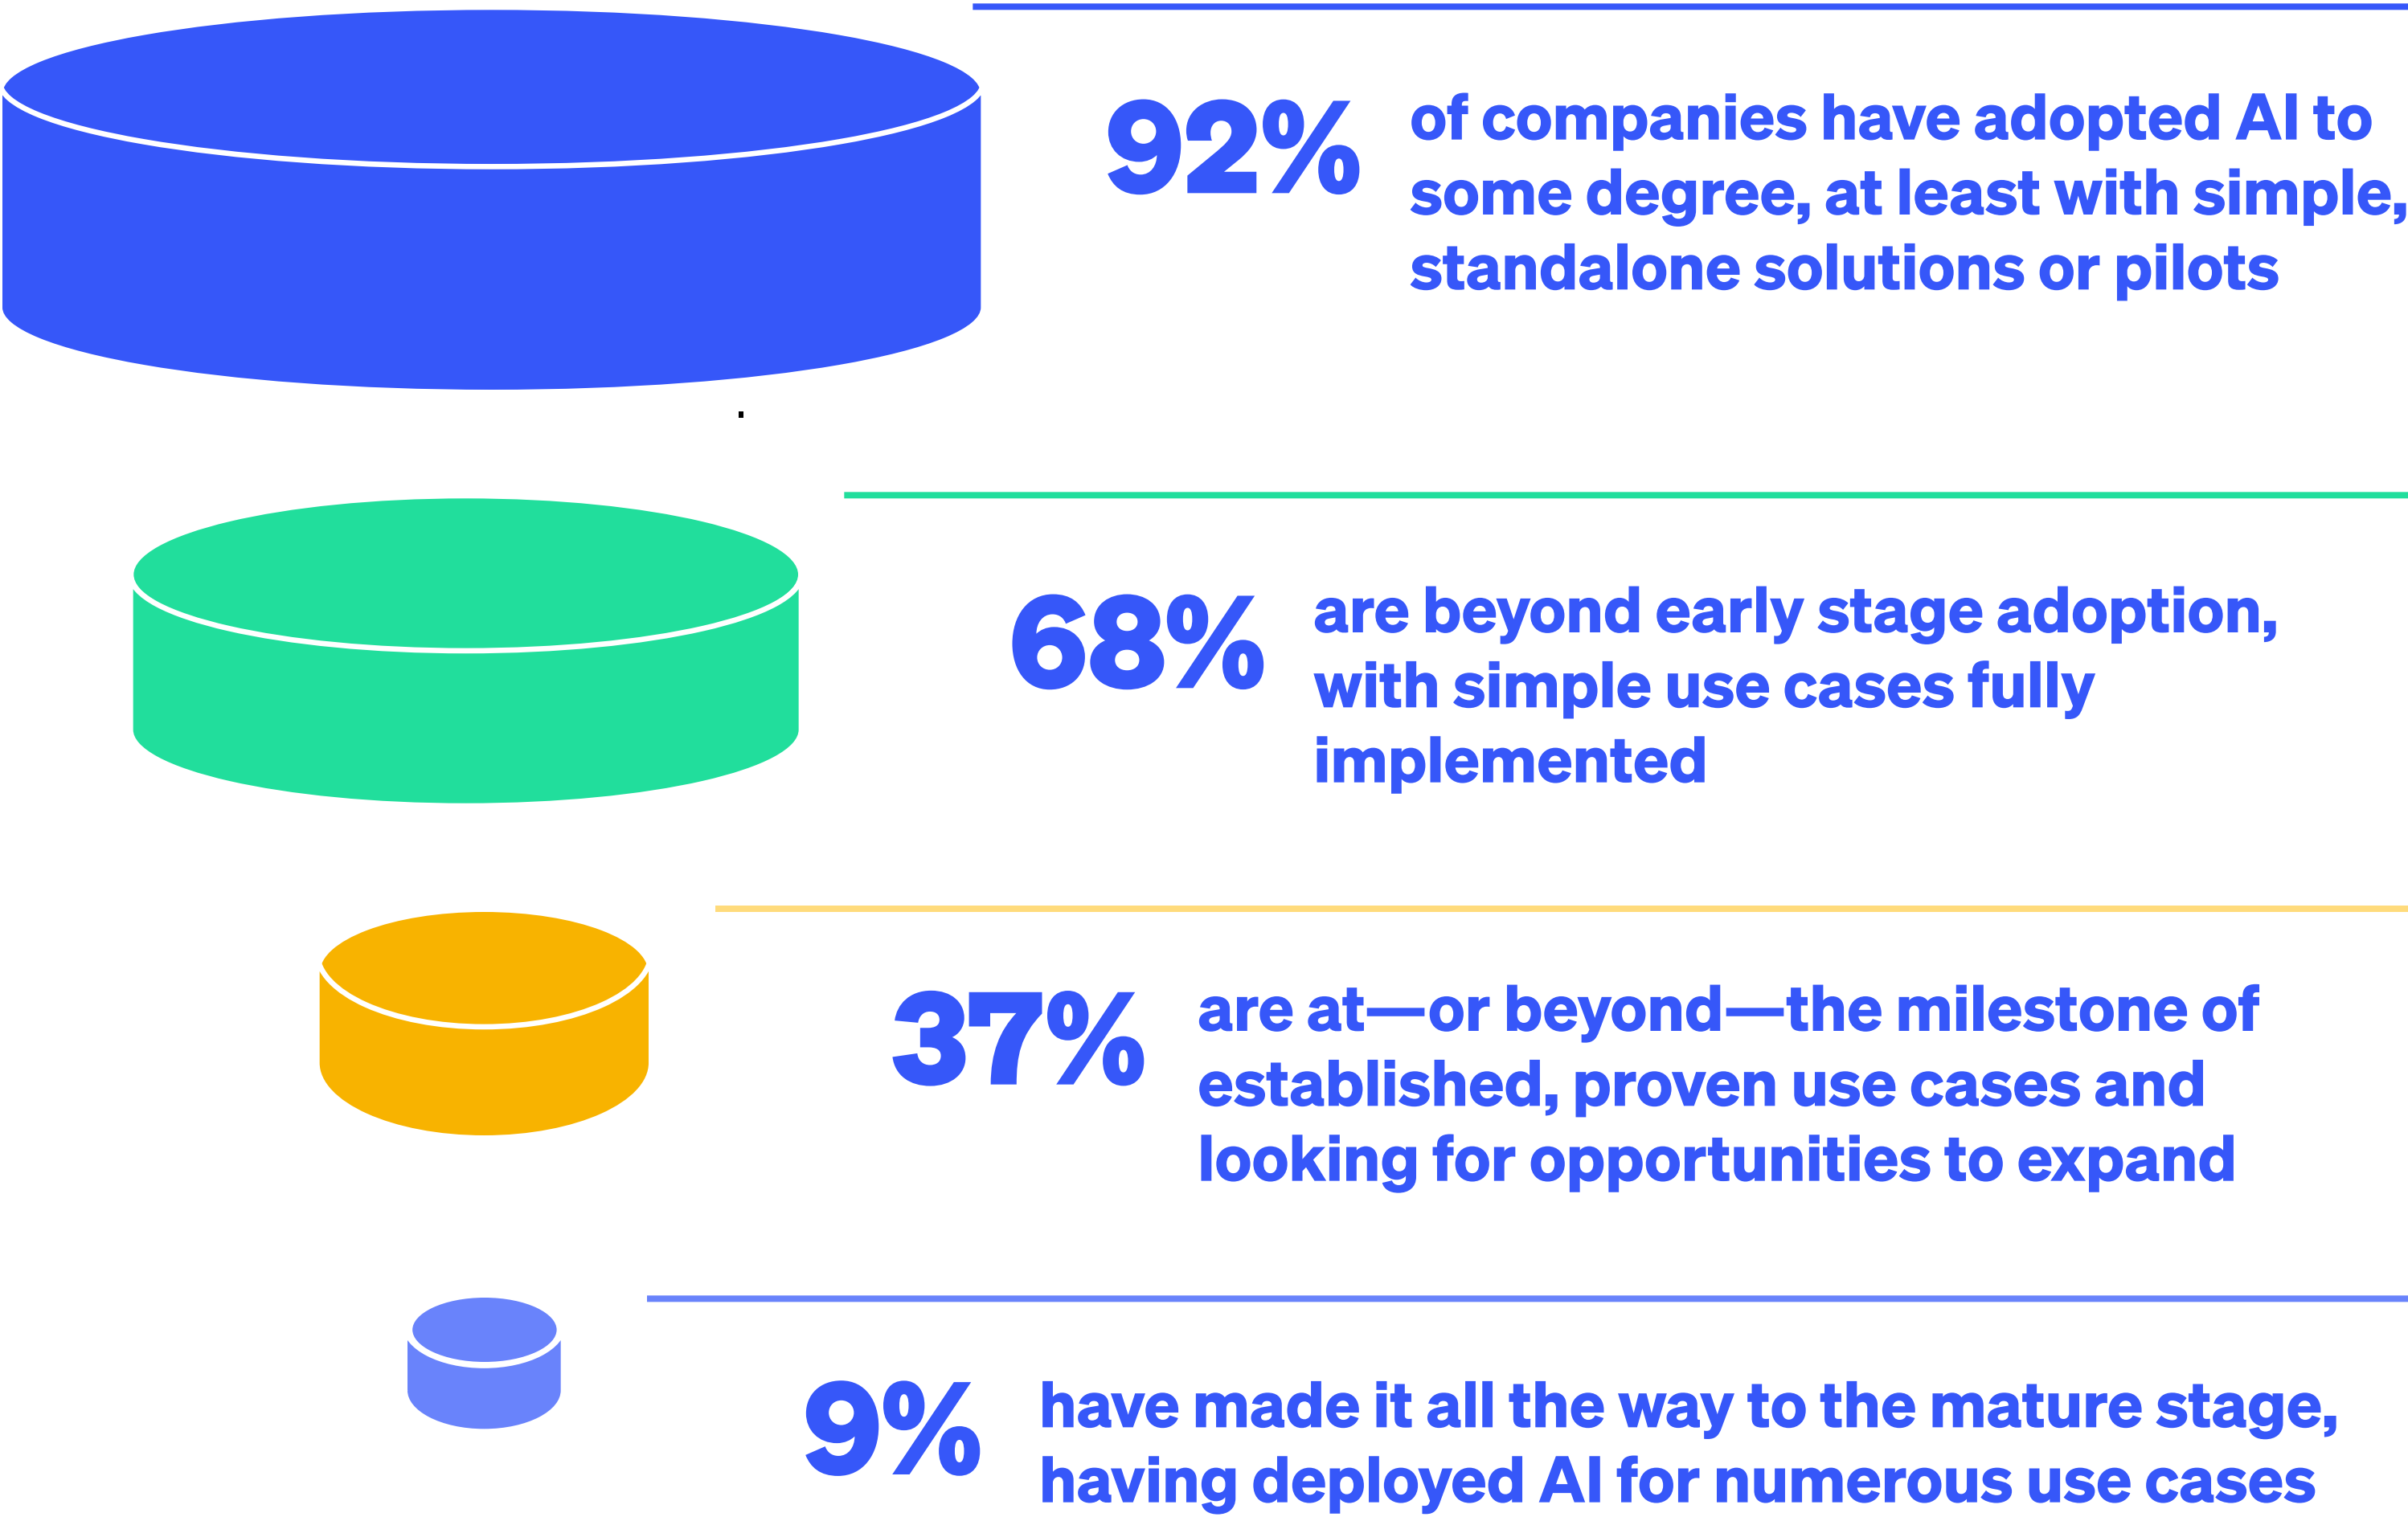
92% of companies have adopted AI to some degree, at least with simple, standalone solutions or pilots

68% are beyond early stage adoption, with simple use cases fully implemented

37% are at—or beyond—the milestone of established, proven use cases and looking for opportunities to expand

9% have made it all the way to the mature stage, having deployed AI for numerous use cases